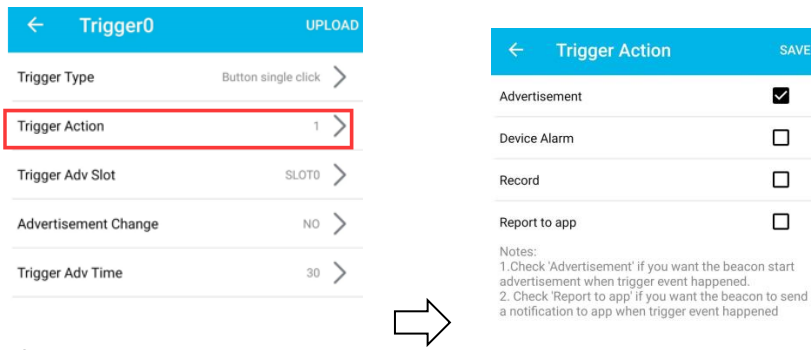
← Trigger0 UPLOAD

Trigger Type Button single click

Trigger Action 1

Trigger Adv Slot SLOT0

Advertisement Change NO

Trigger Adv Time 30

← Trigger Action SAVE

Advertisement

Device Alarm

Record

Report to app

Notes:
1.Check 'Advertisement' if you want the beacon start advertisement when trigger event happened.
2. Check 'Report to app' if you want the beacon to send a notification to app when trigger event happened